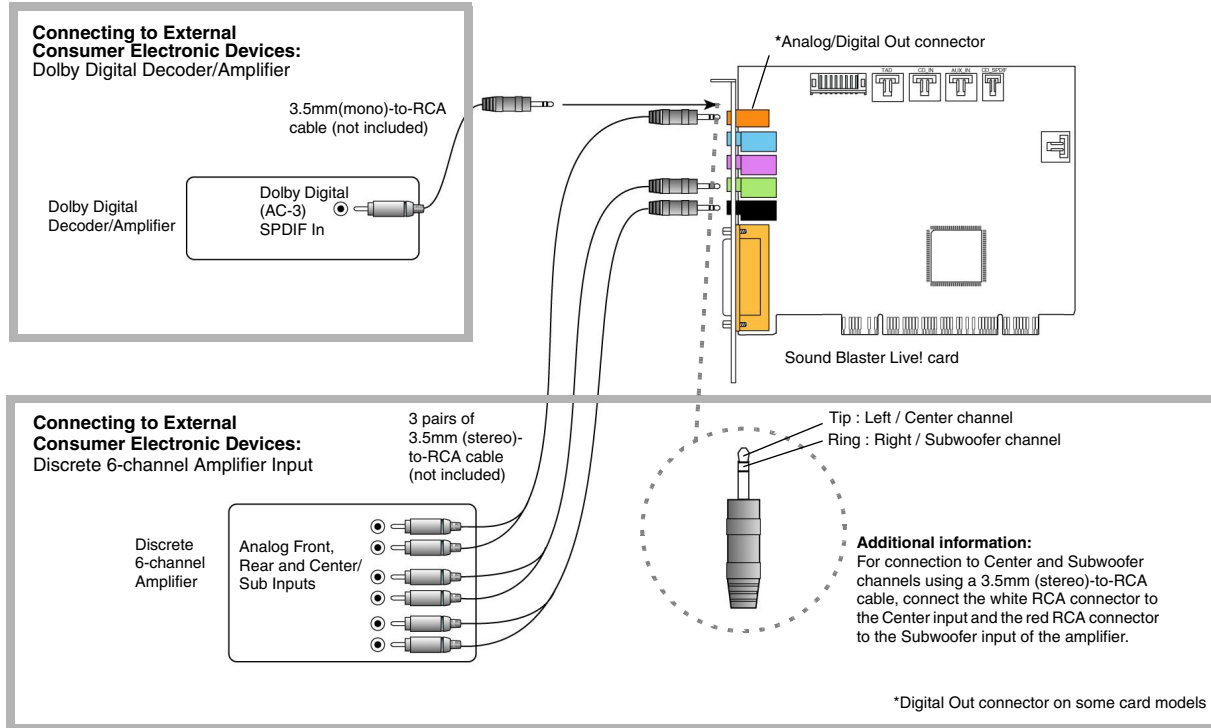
**Connecting to External Consumer Electronic Devices:**
Dolby Digital Decoder/Amplifier

3.5mm(mono)-to-RCA cable (not included)

Dolby Digital Decoder/Amplifier

Dolby Digital (AC-3) SPDIF In

*Analog/Digital Out connector

TAD CD_IN AUX_IN CD_SPDIF

Sound Blaster Live! card

**Connecting to External Consumer Electronic Devices:**
Discrete 6-channel Amplifier Input

3 pairs of 3.5mm (stereo)-to-RCA cable (not included)

Discrete 6-channel Amplifier

Analog Front, Rear and Center/ Sub Inputs

Tip : Left / Center channel
Ring : Right / Subwoofer channel

**Additional information:**
For connection to Center and Subwoofer channels using a 3.5mm (stereo)-to-RCA cable, connect the white RCA connector to the Center input and the red RCA connector to the Subwoofer input of the amplifier.

*Digital Out connector on some card models